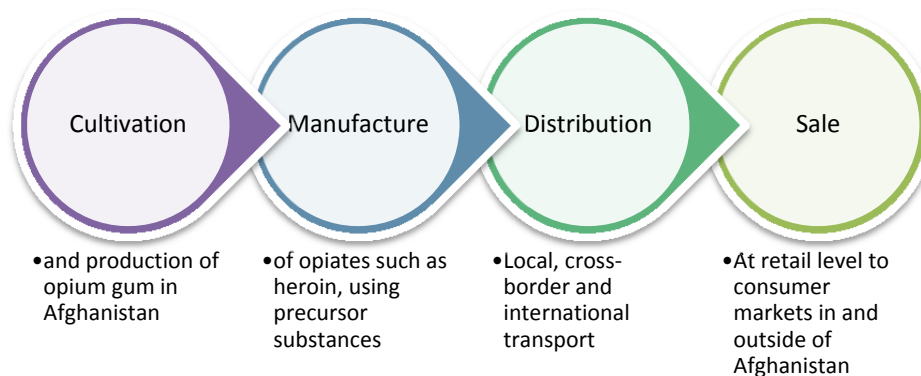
Cultivation

Manufacture

Distribution

Sale

•and production of opium gum in Afghanistan

•of opiates such as heroin, using precursor substances

•Local, cross-border and international transport

•At retail level to consumer markets in and outside of Afghanistan